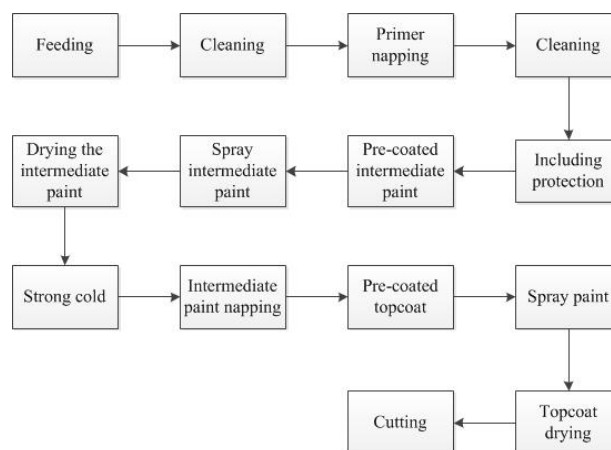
Feeding

Cleaning

Primer napping

Cleaning

Including protection

Pre-coated intermediate paint

Spray intermediate paint

Drying the intermediate paint

Strong cold

Intermediate paint napping

Pre-coated topcoat

Spray paint

Topcoat drying

Cutting